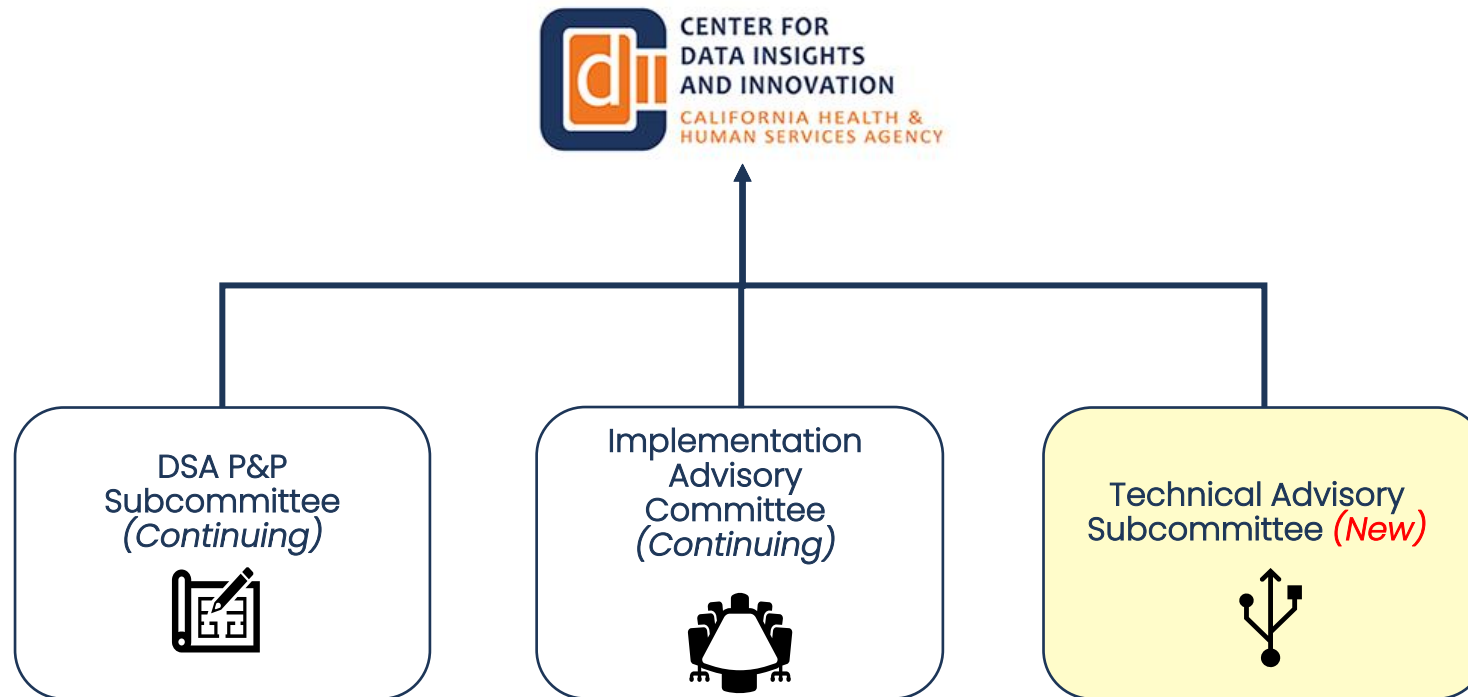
CENTER FOR DATA INSIGHTS AND INNOVATION
CALIFORNIA HEALTH & HUMAN SERVICES AGENCY

DSA P&P Subcommittee (Continuing)

Implementation Advisory Committee (Continuing)

Technical Advisory Subcommittee (New)